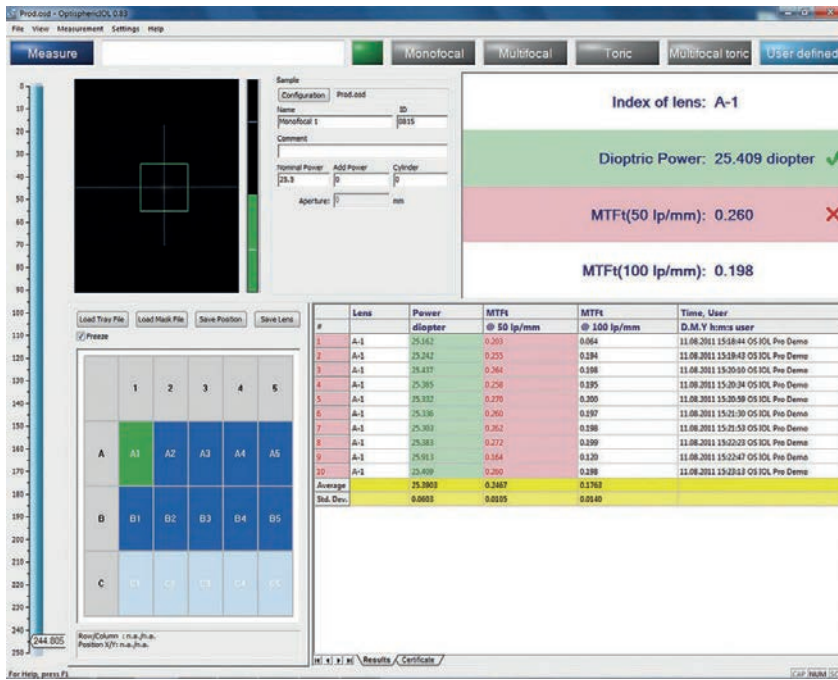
Prod.osd - OptiSphericIOL 0.83

File View Measurement Settings Help

Measure

Monofocal Multifocal Toric Multifocal toric User defined

0 10 20 30 40 50 60 70 80 90 100 110 120 130 140 150 160 170 180 190 200 210 220 230 240 250

244.805

Sample

Configuration Prod.osd

Name: Monofocal 1

ID: 0815

Comment

Nominal Power: 25.3

Add Power: 0

Cylinder: 0

Aperture: 0 mm

Index of lens: A-1

Dioptric Power: 25.409 diopter ✓

MTFt(50 lp/mm): 0.260 ✕

MTFt(100 lp/mm): 0.198

Load Tray File Load Mask File Save Position Save Lens

Freeze

| | 1 | 2 | 3 | 4 | 5 |
|---|---|---|---|---|---|
| A | A1 | A2 | A3 | A4 | A5 |
| B | B1 | B2 | B3 | B4 | B5 |
| C | C1 | C2 | C3 | C4 | C5 |

Row/Column : n.a./n.a.
Position X/Y: n.a./n.a.

| # | Lens | Power diopter | MTFt @ 50 lp/mm | MTFt @ 100 lp/mm | Time, User D.M.Y h:m:s user |
|---|---|---|---|---|---|
| 1 | A-1 | 25.162 | 0.203 | 0.064 | 11.08.2011 15:18:44 OS IOL Pro Demo |
| 2 | A-1 | 25.242 | 0.255 | 0.194 | 11.08.2011 15:19:43 OS IOL Pro Demo |
| 3 | A-1 | 25.437 | 0.264 | 0.198 | 11.08.2011 15:20:10 OS IOL Pro Demo |
| 4 | A-1 | 25.385 | 0.258 | 0.195 | 11.08.2011 15:20:34 OS IOL Pro Demo |
| 5 | A-1 | 25.332 | 0.270 | 0.200 | 11.08.2011 15:20:58 OS IOL Pro Demo |
| 6 | A-1 | 25.336 | 0.260 | 0.197 | 11.08.2011 15:21:30 OS IOL Pro Demo |
| 7 | A-1 | 25.303 | 0.262 | 0.198 | 11.08.2011 15:21:53 OS IOL Pro Demo |
| 8 | A-1 | 25.383 | 0.272 | 0.199 | 11.08.2011 15:22:23 OS IOL Pro Demo |
| 9 | A-1 | 25.913 | 0.164 | 0.120 | 11.08.2011 15:22:47 OS IOL Pro Demo |
| 10 | A-1 | 25.409 | 0.260 | 0.198 | 11.08.2011 15:23:13 OS IOL Pro Demo |
| Average | | 25.3903 | 0.2467 | 0.1763 | |
| Std. Dev. | | 0.0603 | 0.0105 | 0.0140 | |

Results Certificate

For Help, press F1

CAP NUM SCRL